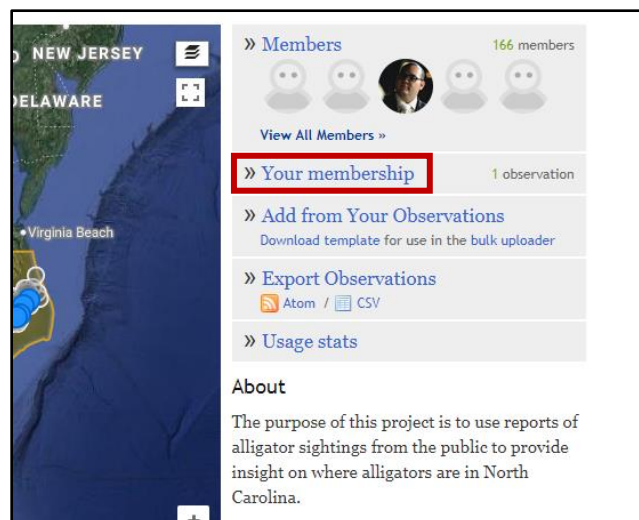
NEW JERSEY
ELAWARE
• Virginia Beach

» Members 166 members

View All Members »

» Your membership 1 observation

» Add from Your Observations
Download template for use in the bulk uploader

» Export Observations
Atom / CSV

» Usage stats

About

The purpose of this project is to use reports of alligator sightings from the public to provide insight on where alligators are in North Carolina.